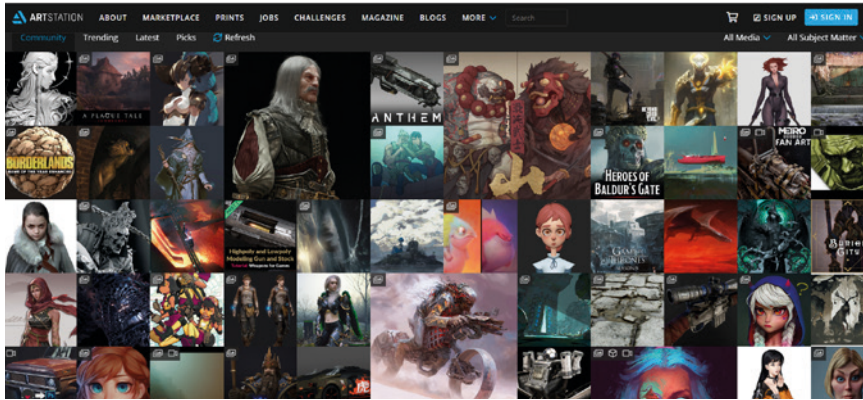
ARTSTATION ABOUT MARKETPLACE PRINTS JOBS CHALLENGES MAGAZINE BLOGS MORE Search

SIGN UP SIGN IN

Community Trending Latest Picks Refresh

All Media All Subject Matter

A PLAGUE TALE

ANTHEM

BORDERLANDS

HEROES OF BALDUR'S GATE

METRO FAN ART

Highpoly and Lowpoly Modeling Gun and Stock

Game of Thrones

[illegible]